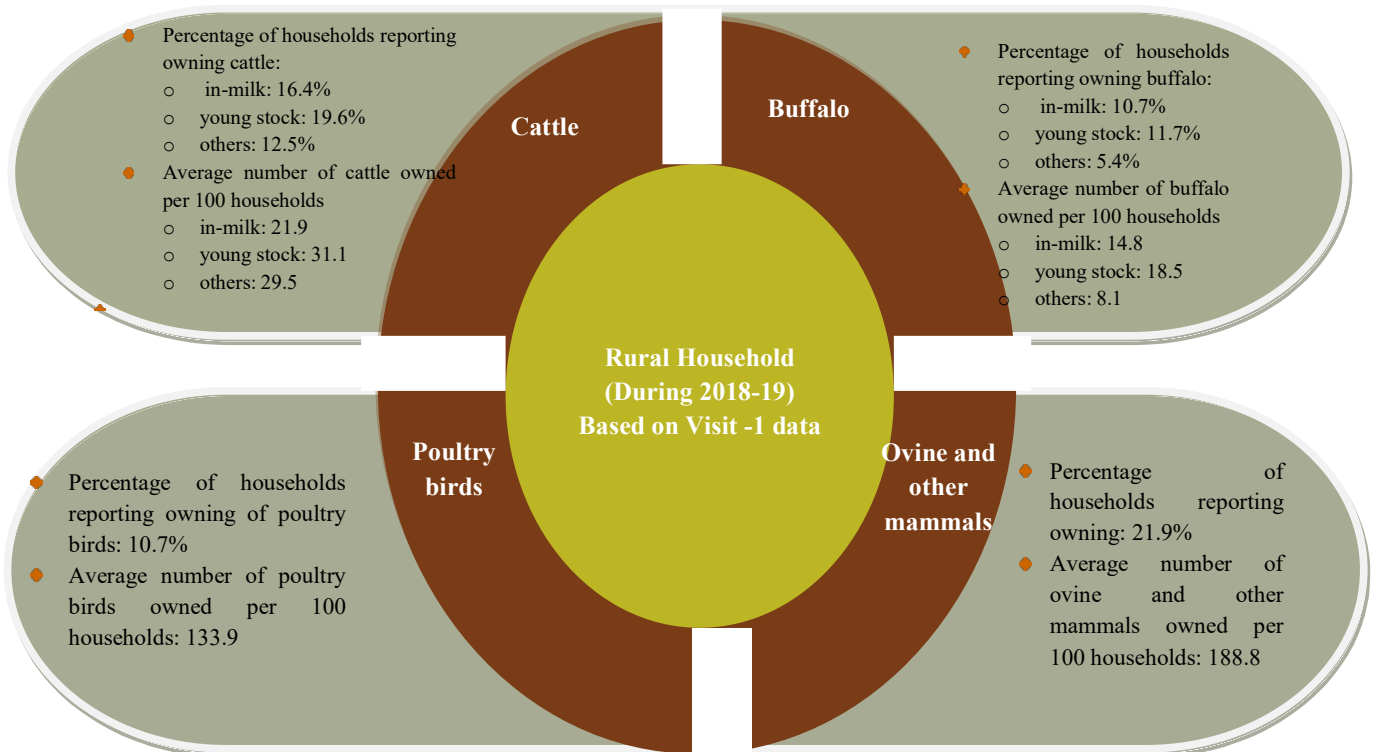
Percentage of households reporting owning cattle:
- in-milk: 16.4%
- young stock: 19.6%
- others: 12.5%

Average number of cattle owned per 100 households
- in-milk: 21.9
- young stock: 31.1
- others: 29.5

Cattle

Buffalo

Percentage of households reporting owning buffalo:
- in-milk: 10.7%
- young stock: 11.7%
- others: 5.4%

Average number of buffalo owned per 100 households
- in-milk: 14.8
- young stock: 18.5
- others: 8.1

Rural Household (During 2018-19) Based on Visit -1 data

Poultry birds

Ovine and other mammals

Percentage of households reporting owning of poultry birds: 10.7%

Average number of poultry birds owned per 100 households: 133.9

Percentage of households reporting owning: 21.9%

Average number of ovine and other mammals owned per 100 households: 188.8